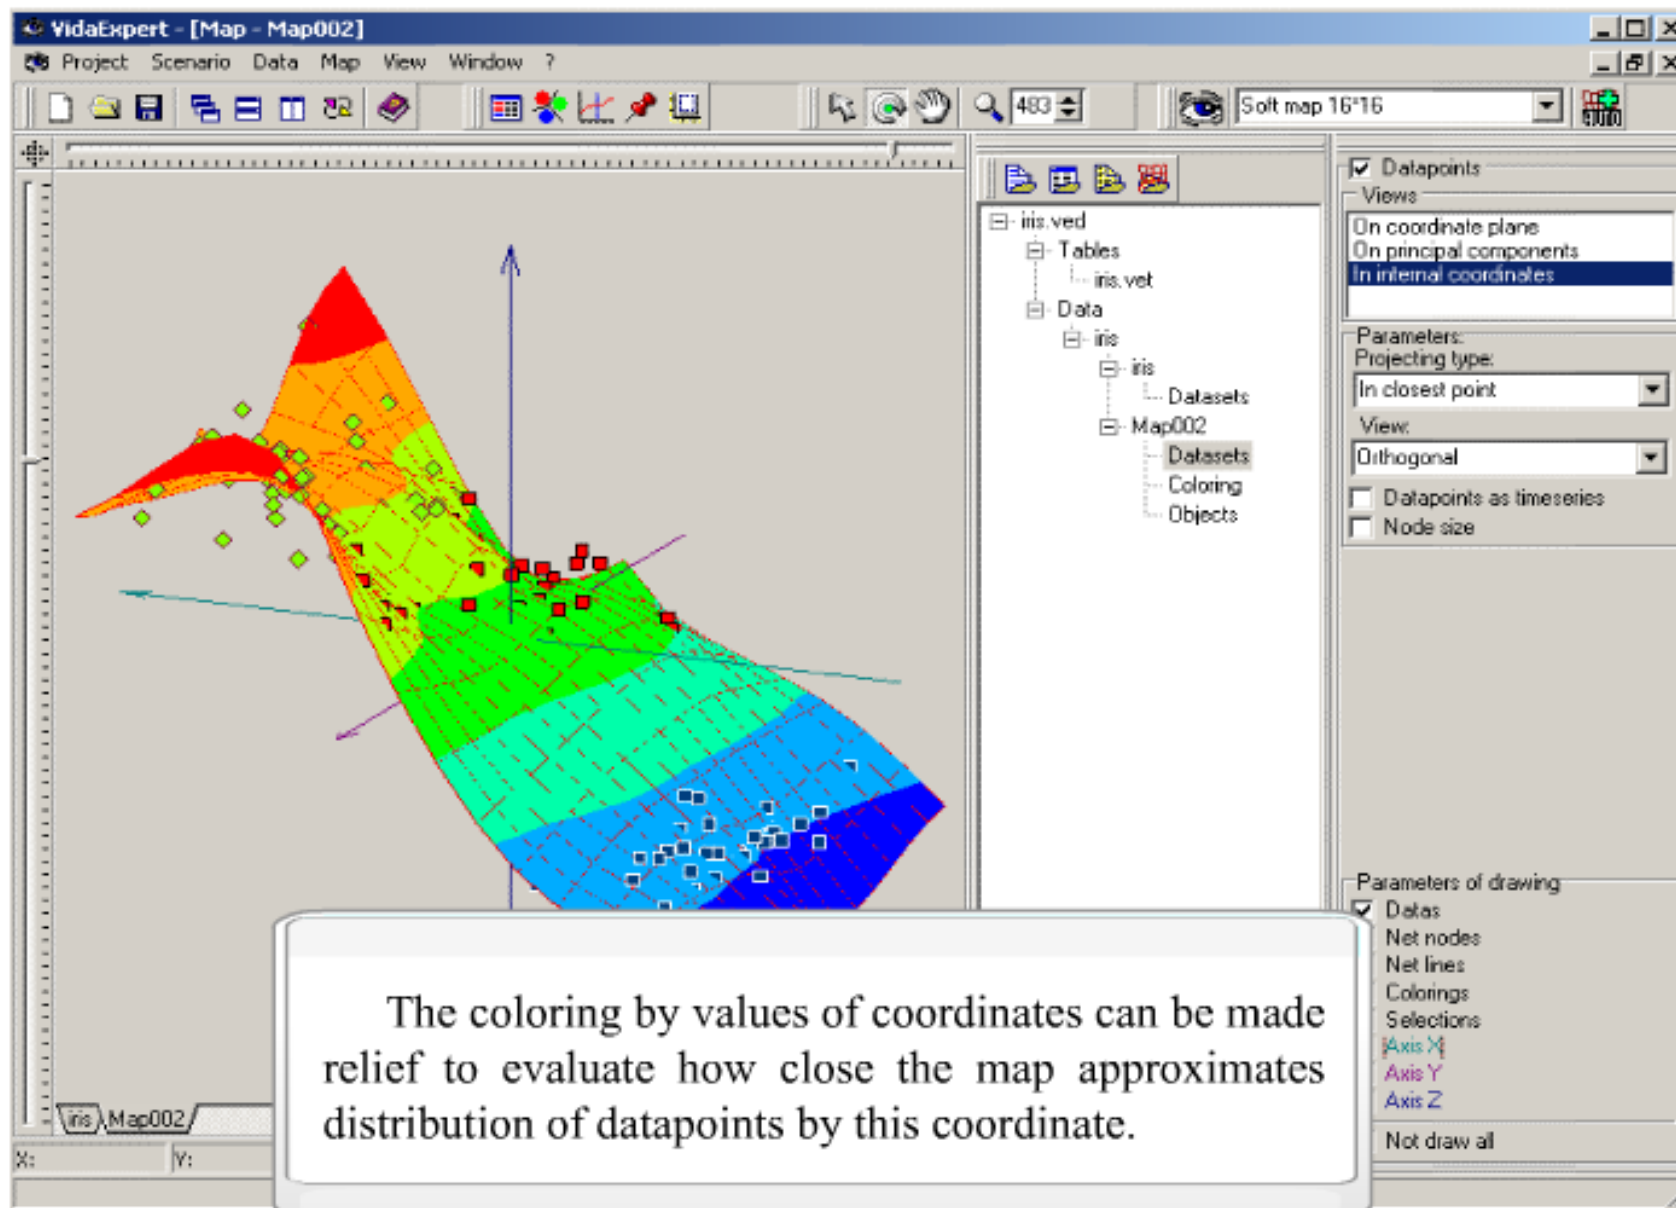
VidaExpert - [Map - Map002]

Project Scenario Data Map View Window ?

483

Soft map 16*16

iris.ved
Tables
iris.vet
Data
iris
iris
Datasets
Map002
Datasets
Coloring
Objects

Datapoints
Views
On coordinate plane
On principal components
In internal coordinates

Parameters
Projecting type:
In closest point
View:
Orthogonal
Datapoints as timeseries
Node size

Parameters of drawing
Datas
Net nodes
Net lines
Colorings
Selections
Axis X
Axis Y
Axis Z
Not draw all

iris Map002

X: Y:

The coloring by values of coordinates can be made relief to evaluate how close the map approximates distribution of datapoints by this coordinate.